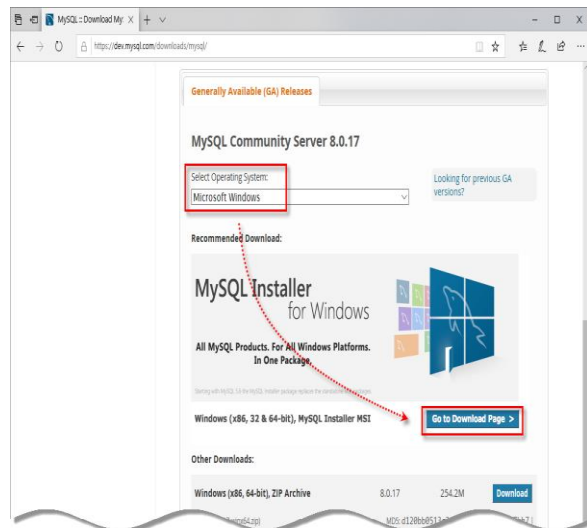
MySQL :: Download My: X

https://dev.mysql.com/downloads/mysql/

Generally Available (GA) Releases

MySQL Community Server 8.0.17

Select Operating System:

Microsoft Windows

Looking for previous GA versions?

Recommended Download:

MySQL Installer for Windows

All MySQL Products. For All Windows Platforms. In One Package.

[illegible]

Windows (x86, 32 & 64-bit), MySQL Installer MSI

Go to Download Page >

Other Downloads:

Windows (x86, 64-bit), ZIP Archive

8.0.17

254.2M

Download

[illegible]

MD5: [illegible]